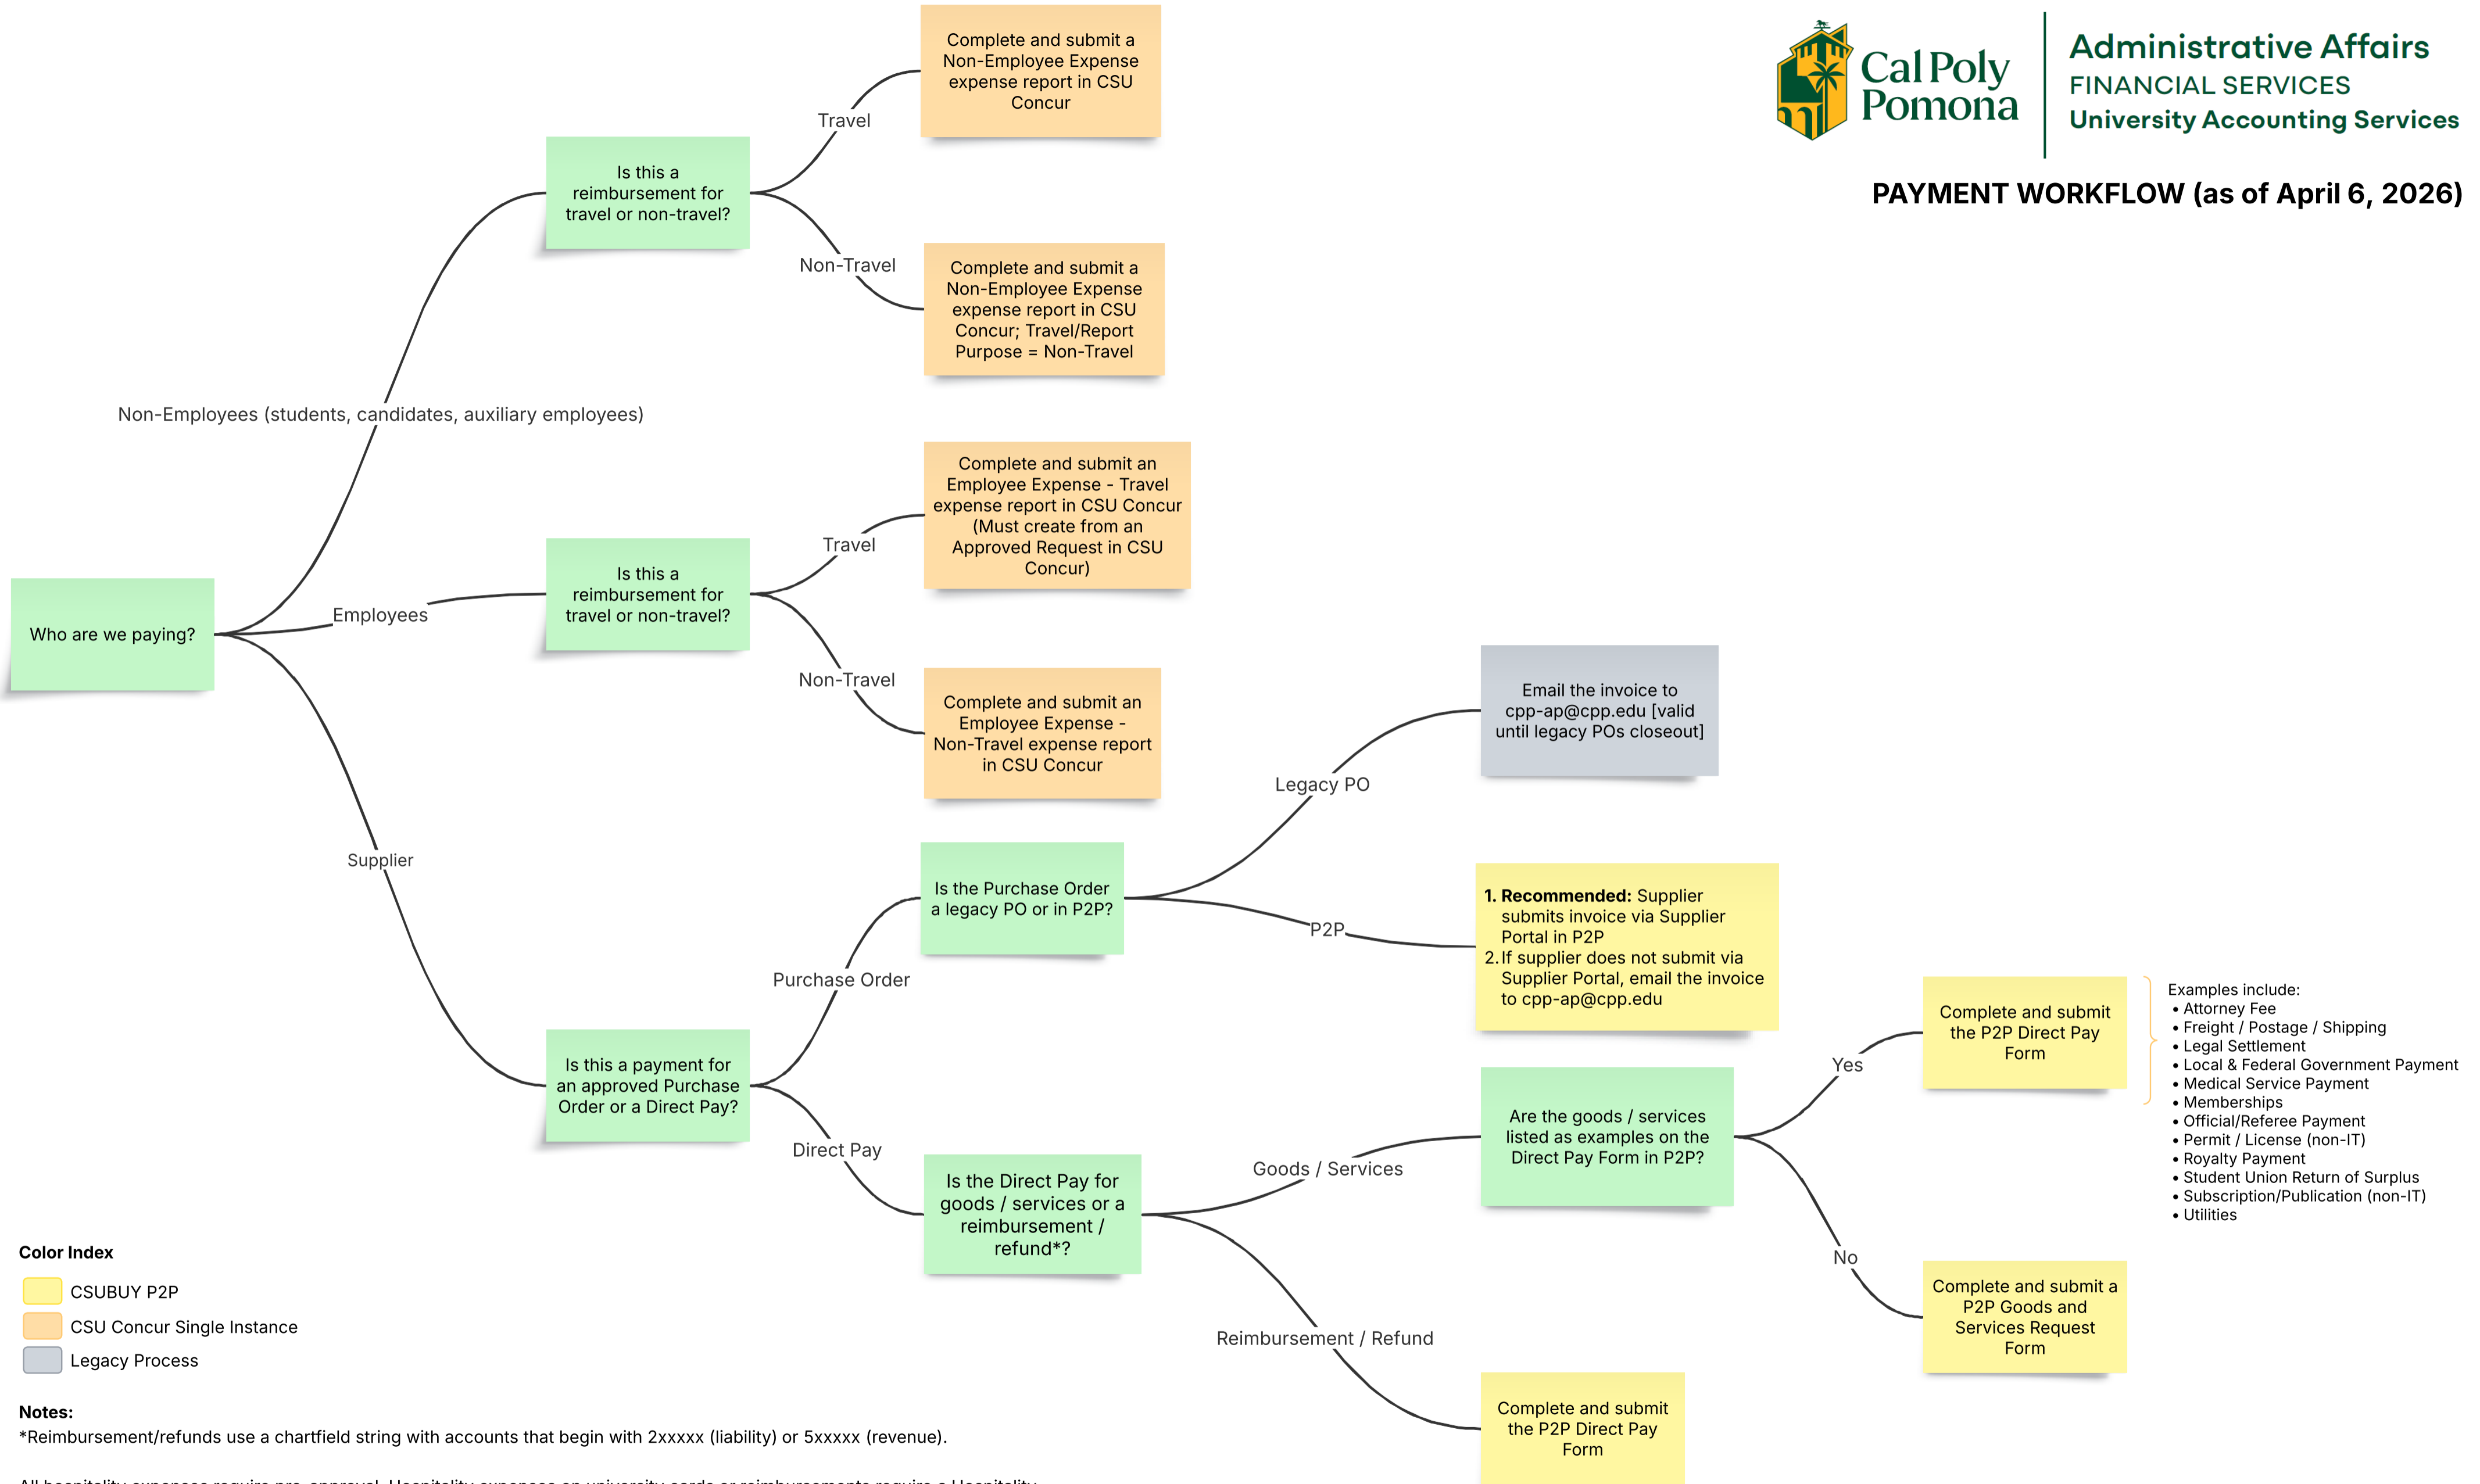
Cal Poly Pomona
Administrative Affairs
FINANCIAL SERVICES
University Accounting Services

PAYMENT WORKFLOW (as of April 6, 2026)

Who are we paying?

Non-Employees (students, candidates, auxiliary employees)

Is this a reimbursement for travel or non-travel?

Travel

Complete and submit a Non-Employee Expense expense report in CSU Concur

Non-Travel

Complete and submit a Non-Employee Expense expense report in CSU Concur; Travel/Report Purpose = Non-Travel

Employees

Is this a reimbursement for travel or non-travel?

Travel

Complete and submit an Employee Expense - Travel expense report in CSU Concur (Must create from an Approved Request in CSU Concur)

Non-Travel

Complete and submit an Employee Expense - Non-Travel expense report in CSU Concur

Supplier

Is this a payment for an approved Purchase Order or a Direct Pay?

Purchase Order

Is the Purchase Order a legacy PO or in P2P?

Legacy PO

Email the invoice to cpp-ap@cpp.edu [valid until legacy POs closeout]

P2P

1. **Recommended:** Supplier submits invoice via Supplier Portal in P2P
2. If supplier does not submit via Supplier Portal, email the invoice to cpp-ap@cpp.edu

Direct Pay

Is the Direct Pay for goods / services or a reimbursement / refund*?

Goods / Services

Are the goods / services listed as examples on the Direct Pay Form in P2P?

Yes

Complete and submit the P2P Direct Pay Form

Examples include:
• Attorney Fee
• Freight / Postage / Shipping
• Legal Settlement
• Local & Federal Government Payment
• Medical Service Payment
• Memberships
• Official/Referee Payment
• Permit / License (non-IT)
• Royalty Payment
• Student Union Return of Surplus
• Subscription/Publication (non-IT)
• Utilities

No

Complete and submit a P2P Goods and Services Request Form

Reimbursement / Refund

Complete and submit the P2P Direct Pay Form

Color Index
CSUBUY P2P
CSU Concur Single Instance
Legacy Process

Notes:
*Reimbursement/refunds use a chartfield string with accounts that begin with 2xxxxx (liability) or 5xxxxx (revenue).
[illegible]